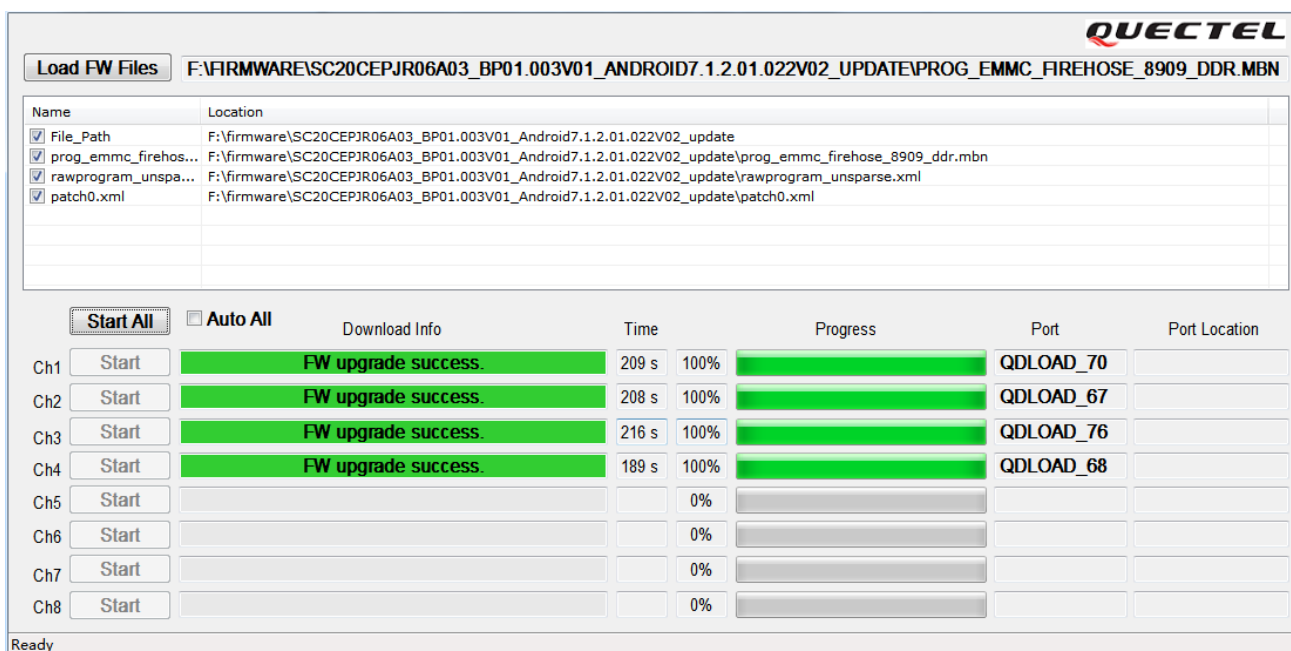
QUECTEL

Load FW Files F:\FIRMWARE\SC20CEPJR06A03_BP01.003V01_ANDROID7.1.2.01.022V02_UPDATE\PROG_EMMC_FIREHOSE_8909_DDR.MBN

| Name | Location |
|---|---|
| File_Path | F:\firmware\SC20CEPJR06A03_BP01.003V01_Android7.1.2.01.022V02_update |
| prog_emmc_firehos... | F:\firmware\SC20CEPJR06A03_BP01.003V01_Android7.1.2.01.022V02_update\prog_emmc_firehose_8909_ddr.mbn |
| rawprogram_unspa... | F:\firmware\SC20CEPJR06A03_BP01.003V01_Android7.1.2.01.022V02_update\rawprogram_unsparse.xml |
| patch0.xml | F:\firmware\SC20CEPJR06A03_BP01.003V01_Android7.1.2.01.022V02_update\patch0.xml |

Start All  Auto All

| | | Download Info | Time | | Progress | Port | Port Location |
|---|---|---|---|---|---|---|---|
| Ch1 | Start | FW upgrade success. | 209 s | 100% | | QDLOAD_70 | |
| Ch2 | Start | FW upgrade success. | 208 s | 100% | | QDLOAD_67 | |
| Ch3 | Start | FW upgrade success. | 216 s | 100% | | QDLOAD_76 | |
| Ch4 | Start | FW upgrade success. | 189 s | 100% | | QDLOAD_68 | |
| Ch5 | Start | | | 0% | | | |
| Ch6 | Start | | | 0% | | | |
| Ch7 | Start | | | 0% | | | |
| Ch8 | Start | | | 0% | | | |

Ready